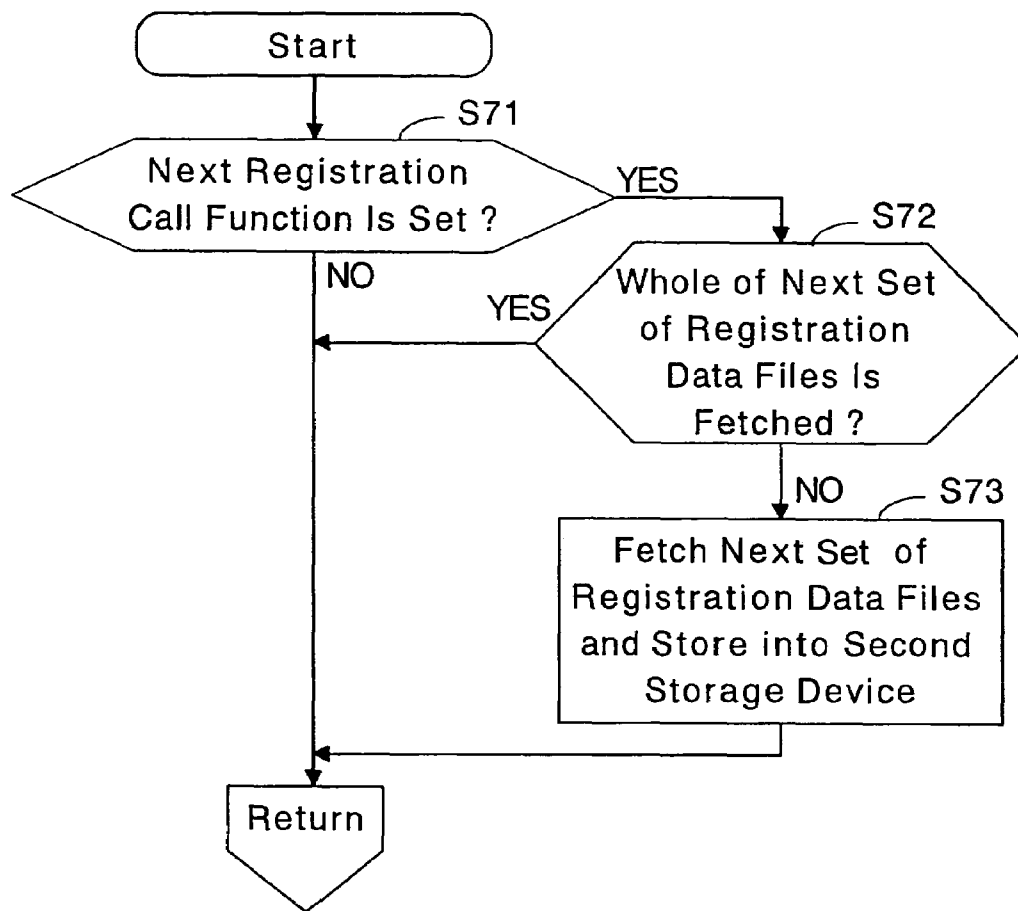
Start

S71

Next Registration Call Function Is Set ?

YES

NO

S72

Whole of Next Set of Registration Data Files Is Fetched ?

YES

NO

S73

Fetch Next Set of Registration Data Files and Store into Second Storage Device

Return